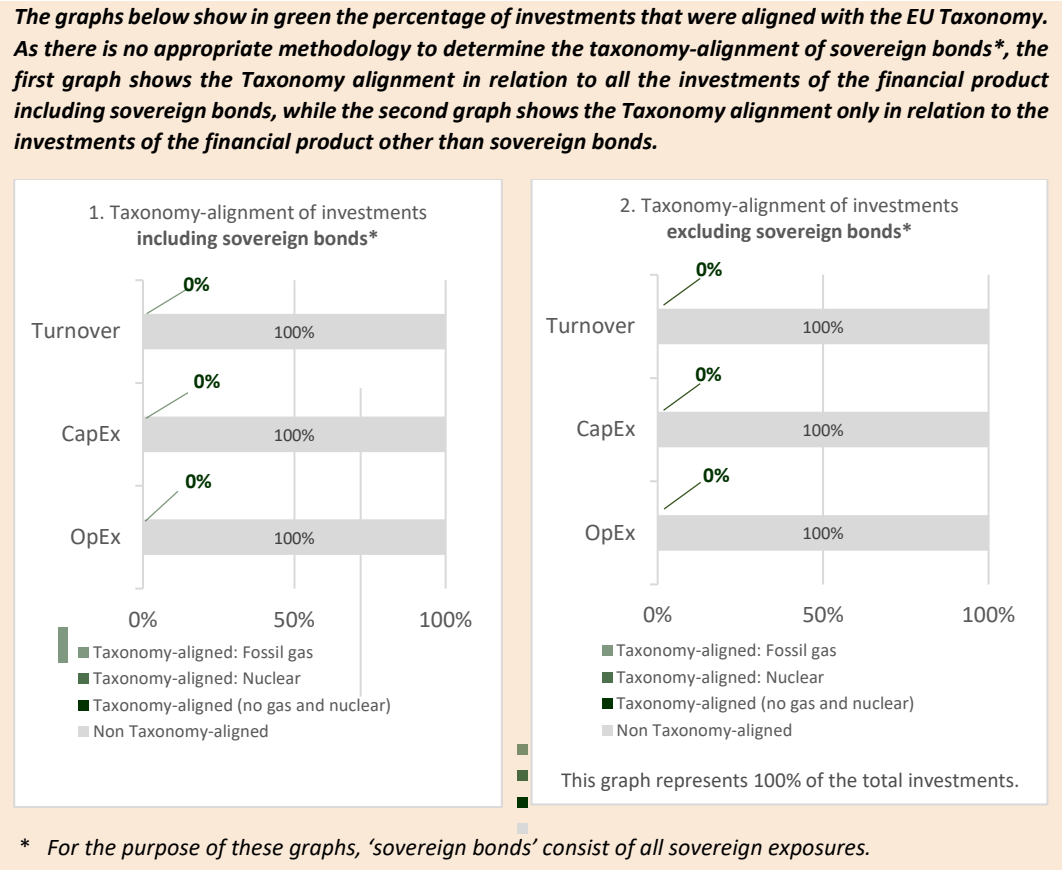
The graphs below show in green the percentage of investments that were aligned with the EU Taxonomy. As there is no appropriate methodology to determine the taxonomy-alignment of sovereign bonds*, the first graph shows the Taxonomy alignment in relation to all the investments of the financial product including sovereign bonds, while the second graph shows the Taxonomy alignment only in relation to the investments of the financial product other than sovereign bonds.

1. Taxonomy-alignment of investments **including sovereign bonds***

| | | |
|---|---|---|
| Turnover | 0% | 100% |
| CapEx | 0% | 100% |
| OpEx | 0% | 100% |

0% 50% 100%

Taxonomy-aligned: Fossil gas
Taxonomy-aligned: Nuclear
Taxonomy-aligned (no gas and nuclear)
Non Taxonomy-aligned

2. Taxonomy-alignment of investments **excluding sovereign bonds***

| | | |
|---|---|---|
| Turnover | 0% | 100% |
| CapEx | 0% | 100% |
| OpEx | 0% | 100% |

0% 50% 100%

Taxonomy-aligned: Fossil gas
Taxonomy-aligned: Nuclear
Taxonomy-aligned (no gas and nuclear)
Non Taxonomy-aligned

This graph represents 100% of the total investments.

* For the purpose of these graphs, 'sovereign bonds' consist of all sovereign exposures.